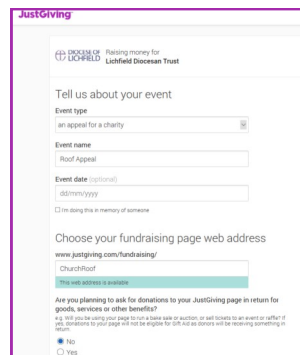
JustGiving

DIOCESE OF LICHFIELD Raising money for Lichfield Diocesan Trust

Tell us about your event

Event type

an appeal for a charity

Event name

Roof Appeal

Event date (optional)

dd/mm/yyyy

I'm doing this in memory of someone

Choose your fundraising page web address

www.justgiving.com/fundraising/

ChurchRoof

This web address is available

Are you planning to ask for donations to your JustGiving page in return for goods, services or other benefits?

e.g. Will you be using your page to run a bake sale or auction, or sell tickets to an event or raffle? If yes, donations to your page will not be eligible for Gift Aid as donors will be receiving something in return.

No

Yes